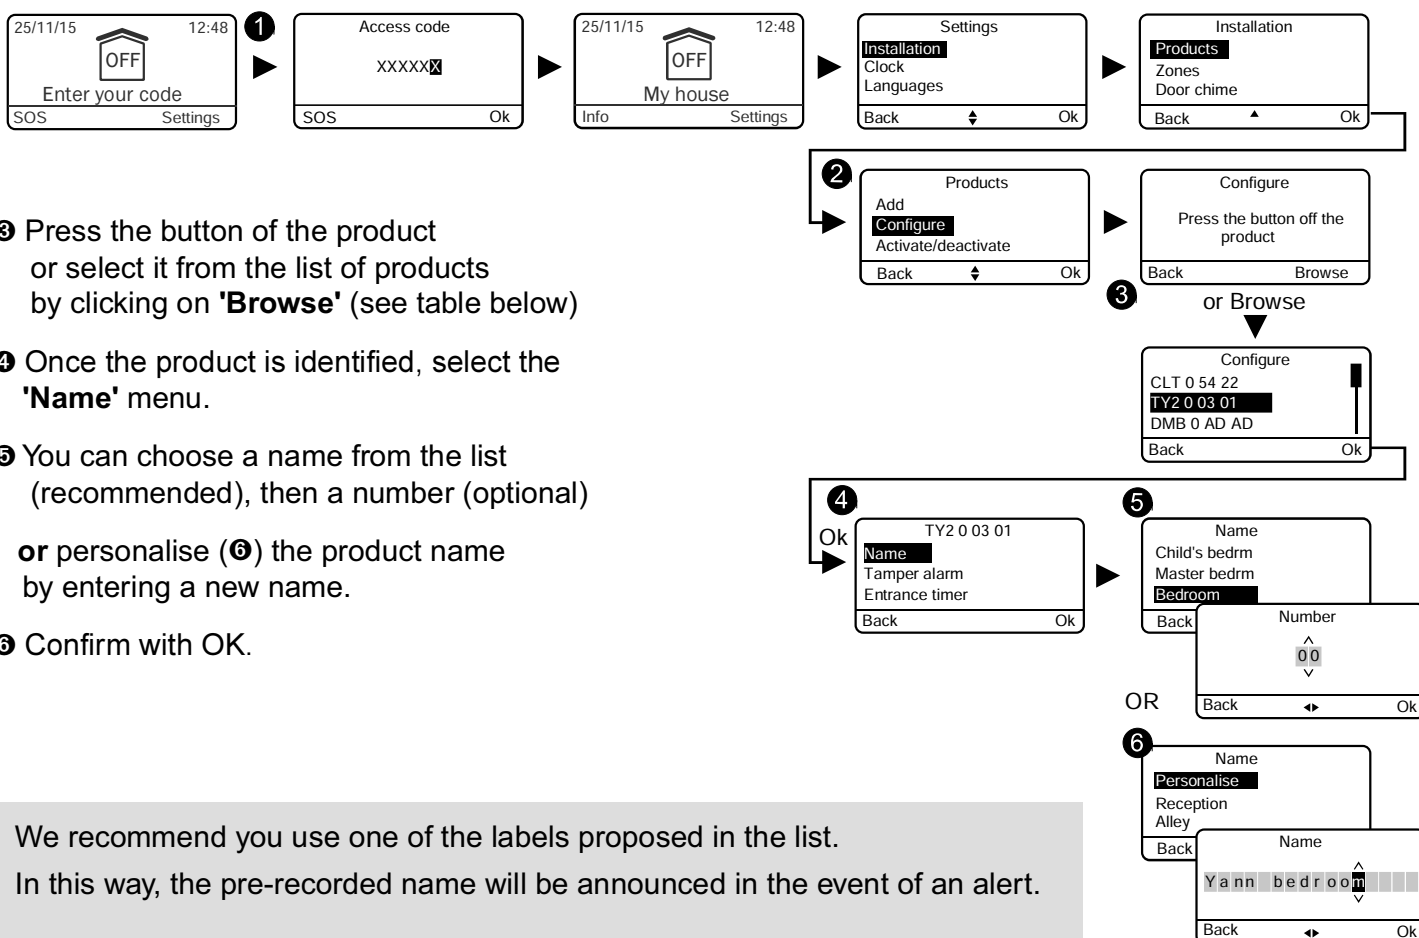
25/11/15 12:48
OFF
Enter your code
SOS Settings

1

Access code
XXXXX
SOS Ok

25/11/15 12:48
OFF
My house
Info Settings

Settings
Installation
Clock
Languages
Back Ok

Installation
Products
Zones
Door chime
Back Ok

2

Products
Add
Configure
Activate/deactivate
Back Ok

Configure
Press the button off the product
Back Browse

3 or Browse

Configure
CLT 0 54 22
TY2 0 03 01
DMB 0 AD AD
Back Ok

❸ Press the button of the product or select it from the list of products by clicking on **'Browse'** (see table below)

❹ Once the product is identified, select the **'Name'** menu.

❺ You can choose a name from the list (recommended), then a number (optional)

**or** personalise (❻) the product name by entering a new name.

❻ Confirm with OK.

4
Ok

TY2 0 03 01
Name
Tamper alarm
Entrance timer
Back Ok

5

Name
Child's bedrm
Master bedrm
Bedroom
Back

Number
00
Back Ok

OR

6

Name
Personalise
Reception
Alley
Back

Name
Yann bedroom
Back Ok

We recommend you use one of the labels proposed in the list.
In this way, the pre-recorded name will be announced in the event of an alert.